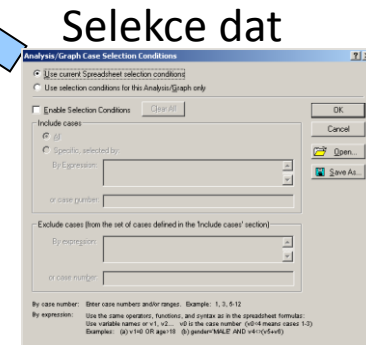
Selekce dat

Analysis/Graph Case Selection Conditions

?|

Use current Spreadsheet selection conditions

Use selection conditions for this Analysis/Graph only

Enable Selection Conditions

Clear All

OK

Cancel

Open...

Save As...

Include cases

All

Specific, selected by:

By Expression:

or case number:

Exclude cases (from the set of cases defined in the 'Include cases' section)

By expression:

or case number:

By case number: Enter case numbers and/or ranges. Example: 1, 3, 5-12

By expression: Use the same operators, functions, and syntax as in the spreadsheet formulas: Use variable names or v1, v2... v0 is the case number (v0<4 means cases 1-3) Examples: (a) v1<0 OR age>18 (b) gender='MALE' AND v4<=(v5+v6)